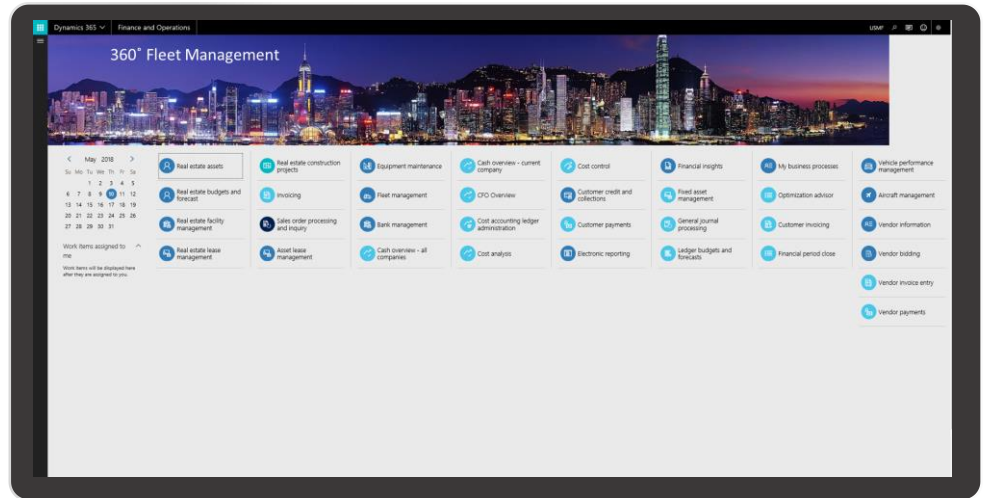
Dynamics 365 Finance and Operations USMF

360° Fleet Management

May 2018
Su Mo Tu We Th Fr Sa
1 2 3 4 5
6 7 8 9 10 11 12
13 14 15 16 17 18 19
20 21 22 23 24 25 26
27 28 29 30 31

Work items assigned to me

Work items will be displayed here after they are assigned to you.

Real estate assets
Real estate budgets and forecast
Real estate facility management
Real estate lease management

Real estate construction projects
Invoicing
Sales order processing and inquiry
Asset lease management

Equipment maintenance
Fleet management
Bank management
Cash overview - all companies

Cash overview - current company
CFO Overview
Cost accounting ledger administration
Cost analysis

Cost control
Customer credit and collections
Customer payments
Electronic reporting

Financial insights
Fixed asset management
General journal processing
Ledger budgets and forecasts

My business processes
Optimization advisor
Customer invoicing
Financial period close

Vehicle performance management
Aircraft management
Vendor information
Vendor bidding
Vendor invoice entry
Vendor payments